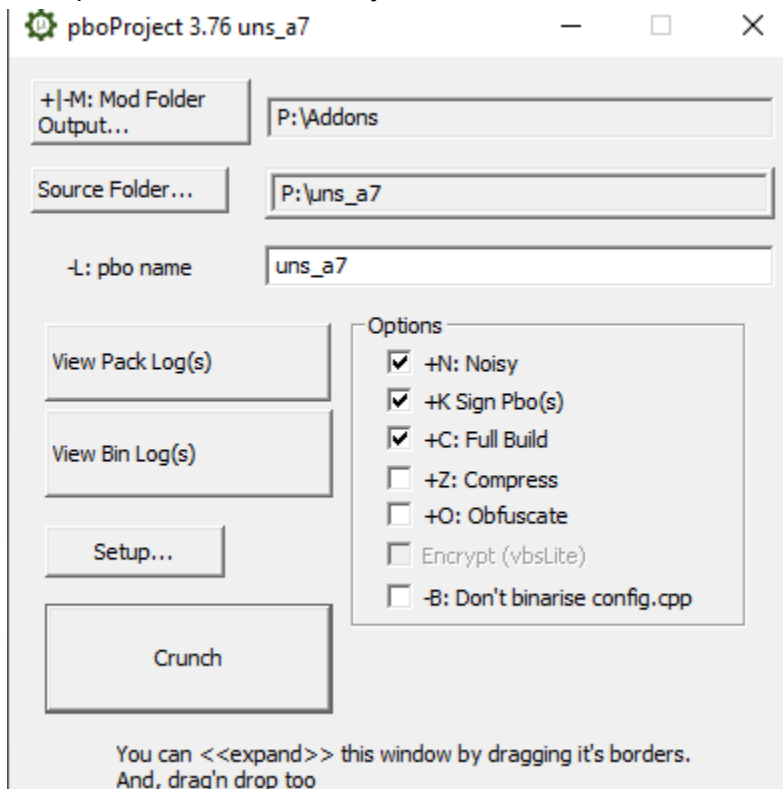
pboProject 3.76 uns_a7

+|-M: Mod Folder Output...

P:\Addons

Source Folder...

P:\uns_a7

-L: pbo name

uns_a7

View Pack Log(s)

View Bin Log(s)

Setup...

Crunch

Options

+N: Noisy

+K Sign Pbo(s)

+C: Full Build

+Z: Compress

+O: Obfuscate

Encrypt (vbsLite)

-B: Don't binarise config.cpp

You can <<expand>> this window by dragging it's borders. And, drag'n drop too